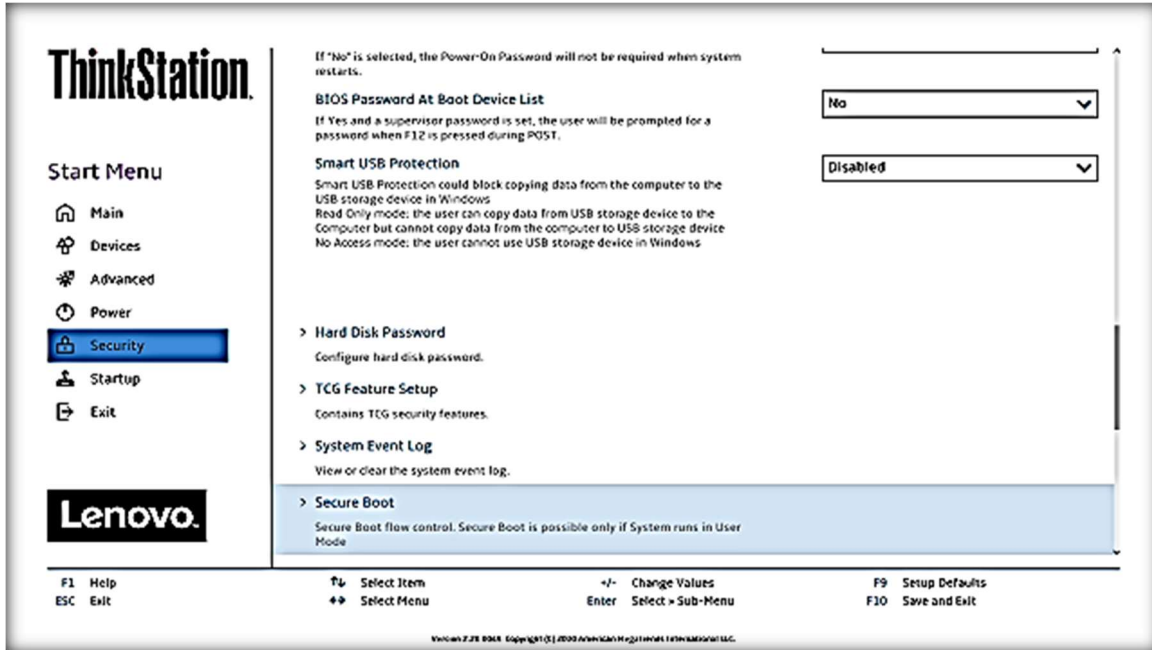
ThinkStation.

Start Menu

Main
Devices
Advanced
Power
Security
Startup
Exit

Lenovo.

If "No" is selected, the Power-On Password will not be required when system restarts.

BIOS Password At Boot Device List

If Yes and a supervisor password is set, the user will be prompted for a password when F12 is pressed during POST.

No

Smart USB Protection

Smart USB Protection could block copying data from the computer to the USB storage device in Windows
Read Only mode: the user can copy data from USB storage device to the Computer but cannot copy data from the computer to USB storage device
No Access mode: the user cannot use USB storage device in Windows

Disabled

> Hard Disk Password

Configure hard disk password.

> TCG Feature Setup

Contains TCG security features.

> System Event Log

View or clear the system event log.

> Secure Boot

Secure Boot flow control. Secure Boot is possible only if System runs in User Mode

F1 Help
ESC Exit
↑↓ Select Item
←→ Select Menu
+/- Change Values
Enter Select > Sub-Menu
F9 Setup Defaults
F10 Save and Exit

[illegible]